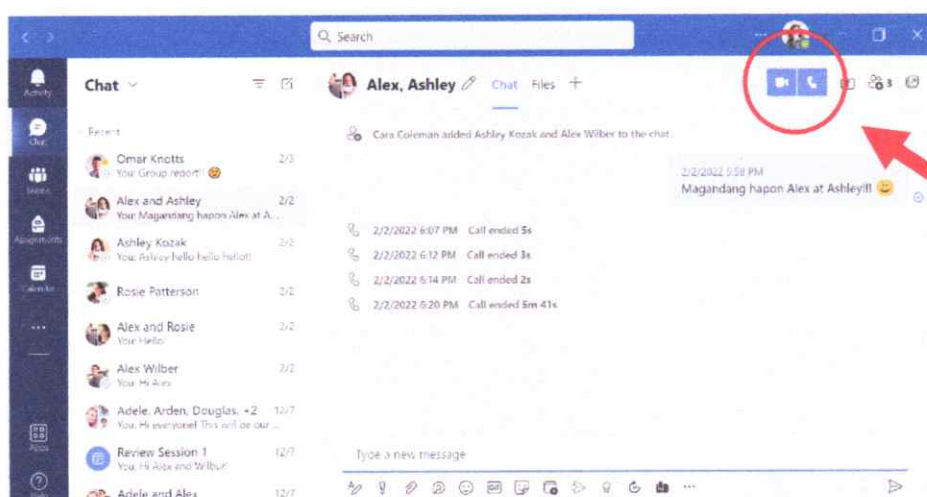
Search

Activity
Chat
Teams
Assignments
Calendar
...
Apps
Help

Chat

Recent

Omar Knotts 2/3
You: Group report! 😮

Alex and Ashley 2/2
You: Magandang hapon Alex at A...

Ashley Kozak 2/2
You: Ashley hello hello hello!

Rosie Patterson 2/2

Alex and Rosie 2/2
You: Hello

Alex Wilber 2/2
You: Hi Alex

Adele, Arden, Douglas, +2 12/7
You: Hi everyone! This will be our ...

Review Session 1 12/7
You: Hi Alex and Wilbur

Adele and Alex 12/7

Alex, Ashley Chat Files +

3

Cara Coleman added Ashley Kozak and Alex Wilber to the chat.

2/2/2022 5:58 PM
Magandang hapon Alex at Ashley!!! 😀

2/2/2022 6:07 PM Call ended 5s
2/2/2022 6:12 PM Call ended 3s
2/2/2022 6:14 PM Call ended 2s
2/2/2022 6:20 PM Call ended 5m 41s

Type a new message